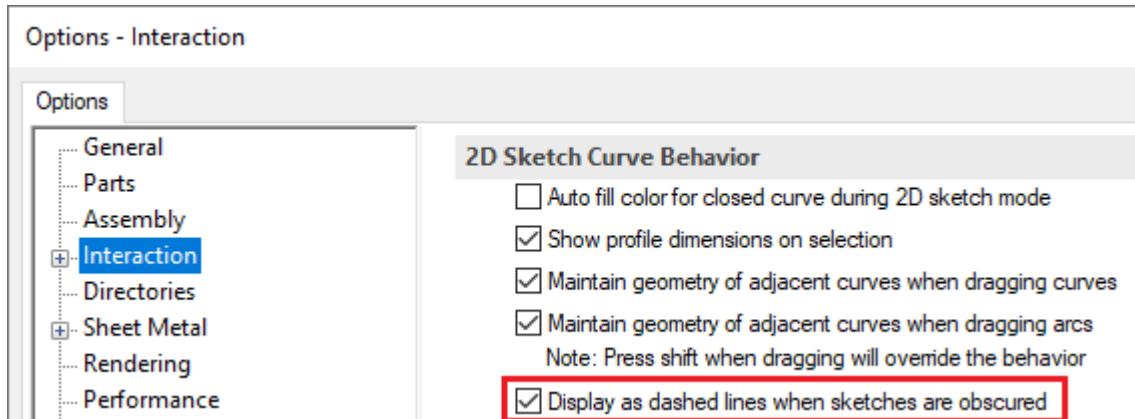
Options - Interaction

Options

General
Parts
Assembly
Interaction
Directories
Sheet Metal
Rendering
Performance

2D Sketch Curve Behavior

Auto fill color for closed curve during 2D sketch mode

Show profile dimensions on selection

Maintain geometry of adjacent curves when dragging curves

Maintain geometry of adjacent curves when dragging arcs

Note: Press shift when dragging will override the behavior

Display as dashed lines when sketches are obscured